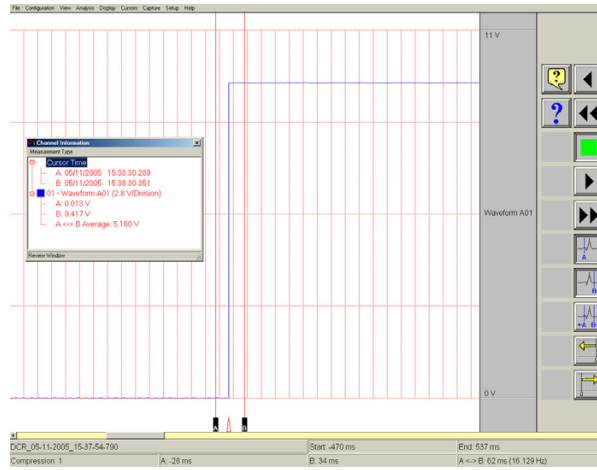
File Configuration View Analysis Display Cursors Capture Setup Help

11 V

Channel Information
Measurement Type
Cursor Time
A: 05/11/2005 15:38:30.289
B: 05/11/2005 15:38:30.351
01 - Waveform A01 (2.8 V/Division)
A: 0.013 V
B: 9.417 V
A <=> B Average: 5.160 V
Review Window

Waveform A01

0 V

A
B

DCR_05-11-2005_15-37-54-790
Start: -470 ms
End: 537 ms
Compression: 1
A: -28 ms
B: 34 ms
A <-> B: 62 ms (16.129 Hz)